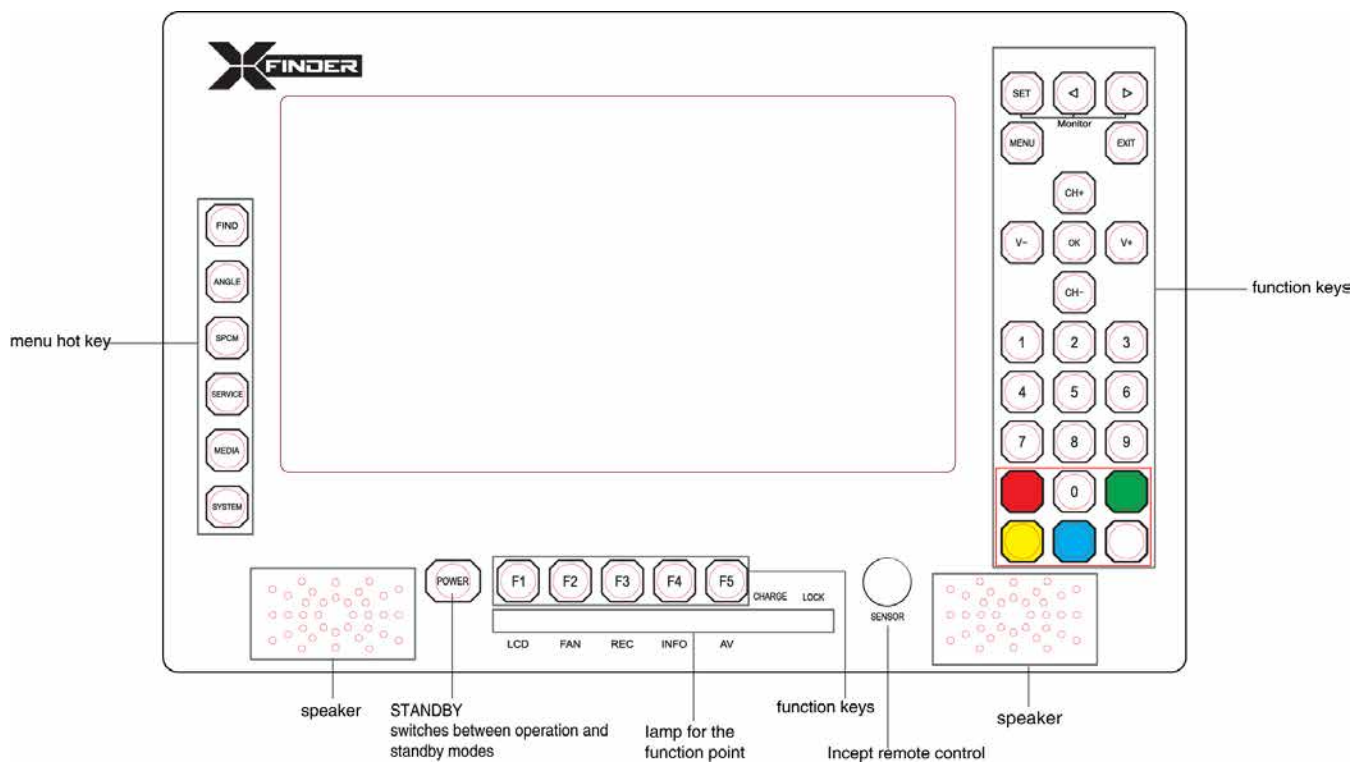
XFINDER

SET
◁
▷
Monitor
MENU
EXIT
CH+
V-
OK
V+
CH-
1
2
3
4
5
6
7
8
9
0

function keys

FIND
ANGLE
SPCM
SERVICE
MEDIA
SYSTEM

menu hot key

POWER
F1
F2
F3
F4
F5
CHARGE
LOCK
LCD
FAN
REC
INFO
AV
SENSOR

speaker

STANDBY
switches between operation and standby modes

lamp for the function point

function keys

Incept remote control

speaker